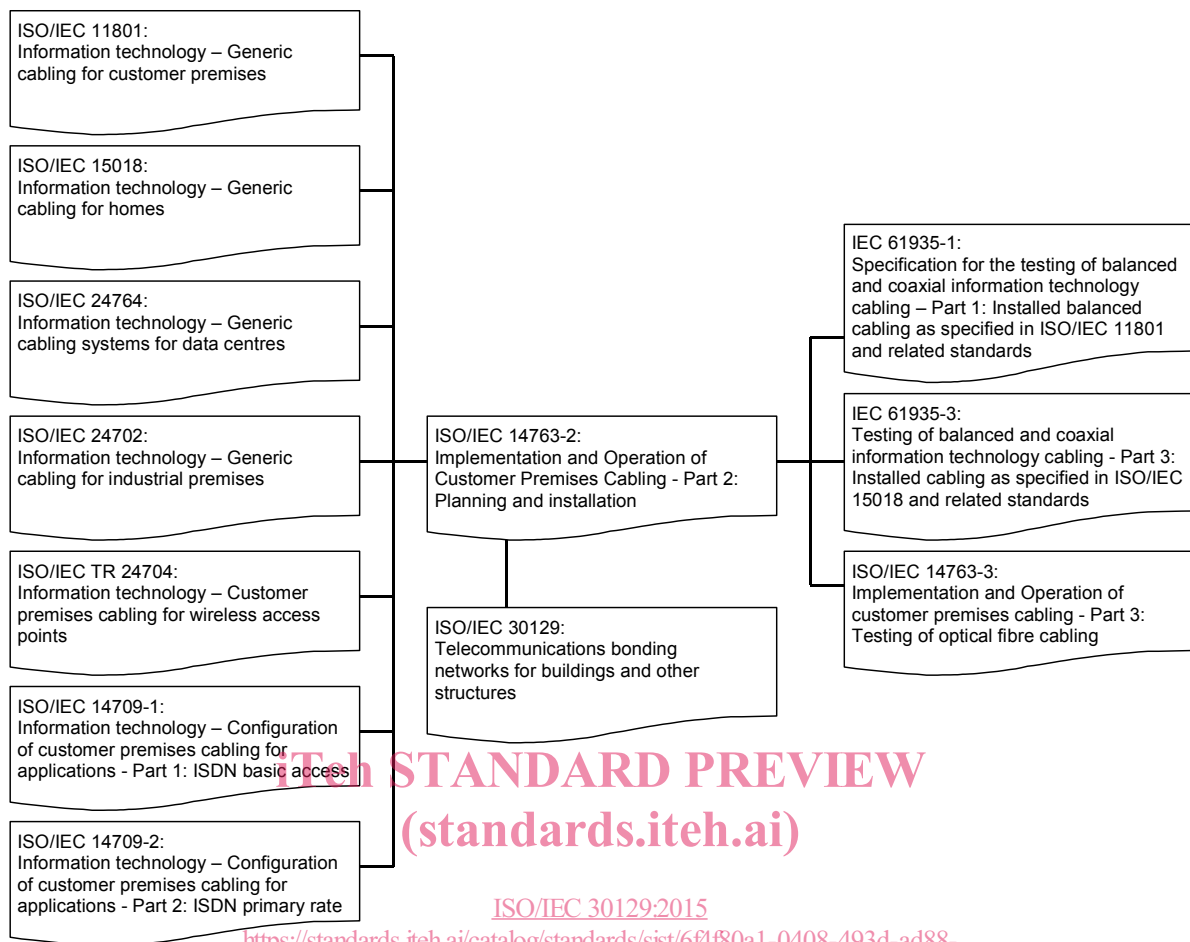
ISO/IEC 11801:
Information technology – Generic cabling for customer premises

ISO/IEC 15018:
Information technology – Generic cabling for homes

ISO/IEC 24764:
Information technology – Generic cabling systems for data centres

ISO/IEC 24702:
Information technology – Generic cabling for industrial premises

ISO/IEC TR 24704:
Information technology – Customer premises cabling for wireless access points

ISO/IEC 14709-1:
Information technology – Configuration of customer premises cabling for applications - Part 1: ISDN basic access

ISO/IEC 14709-2:
Information technology – Configuration of customer premises cabling for applications - Part 2: ISDN primary rate

ISO/IEC 14763-2:
Implementation and Operation of Customer Premises Cabling - Part 2: Planning and installation

ISO/IEC 30129:
Telecommunications bonding networks for buildings and other structures

IEC 61935-1:
Specification for the testing of balanced and coaxial information technology cabling – Part 1: Installed balanced cabling as specified in ISO/IEC 11801 and related standards

IEC 61935-3:
Testing of balanced and coaxial information technology cabling - Part 3: Installed cabling as specified in ISO/IEC 15018 and related standards

ISO/IEC 14763-3:
Implementation and Operation of customer premises cabling - Part 3: Testing of optical fibre cabling

iTeh STANDARD PREVIEW
(standards.iteh.ai)

ISO/IEC 30129:2015
https://standards.iteh.ai/catalog/standards/sist/6f4f80a1-0408-493d-ad88-